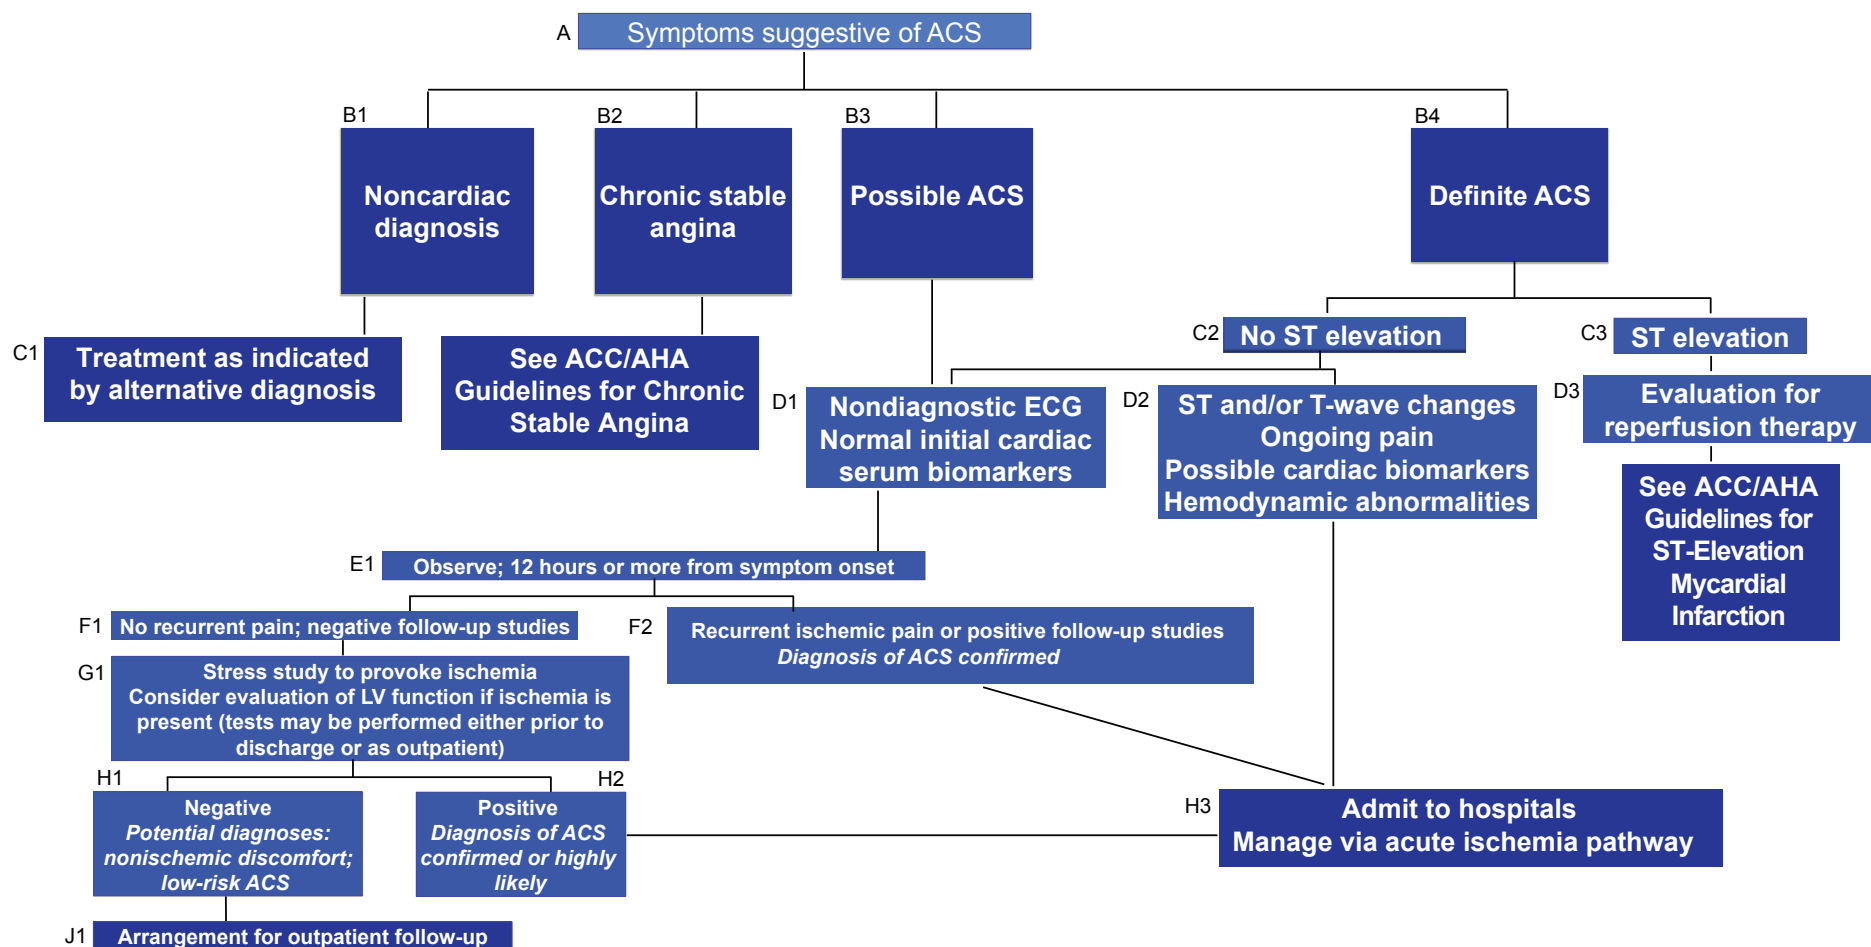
A Symptoms suggestive of ACS

B1 Noncardiac diagnosis

B2 Chronic stable angina

B3 Possible ACS

B4 Definite ACS

C1 Treatment as indicated by alternative diagnosis

See ACC/AHA Guidelines for Chronic Stable Angina

C2 No ST elevation

C3 ST elevation

D1 Nondiagnostic ECG Normal initial cardiac serum biomarkers

D2 ST and/or T-wave changes Ongoing pain Possible cardiac biomarkers Hemodynamic abnormalities

D3 Evaluation for reperfusion therapy

See ACC/AHA Guidelines for ST-Elevation Mycardial Infarction

E1 Observe; 12 hours or more from symptom onset

F1 No recurrent pain; negative follow-up studies

F2 Recurrent ischemic pain or positive follow-up studies
*Diagnosis of ACS confirmed*

G1 Stress study to provoke ischemia
Consider evaluation of LV function if ischemia is present (tests may be performed either prior to discharge or as outpatient)

H1 Negative
*Potential diagnoses: nonischemic discomfort; low-risk ACS*

H2 Positive
*Diagnosis of ACS confirmed or highly likely*

H3 Admit to hospitals
Manage via acute ischemia pathway

J1 Arrangement for outpatient follow-up